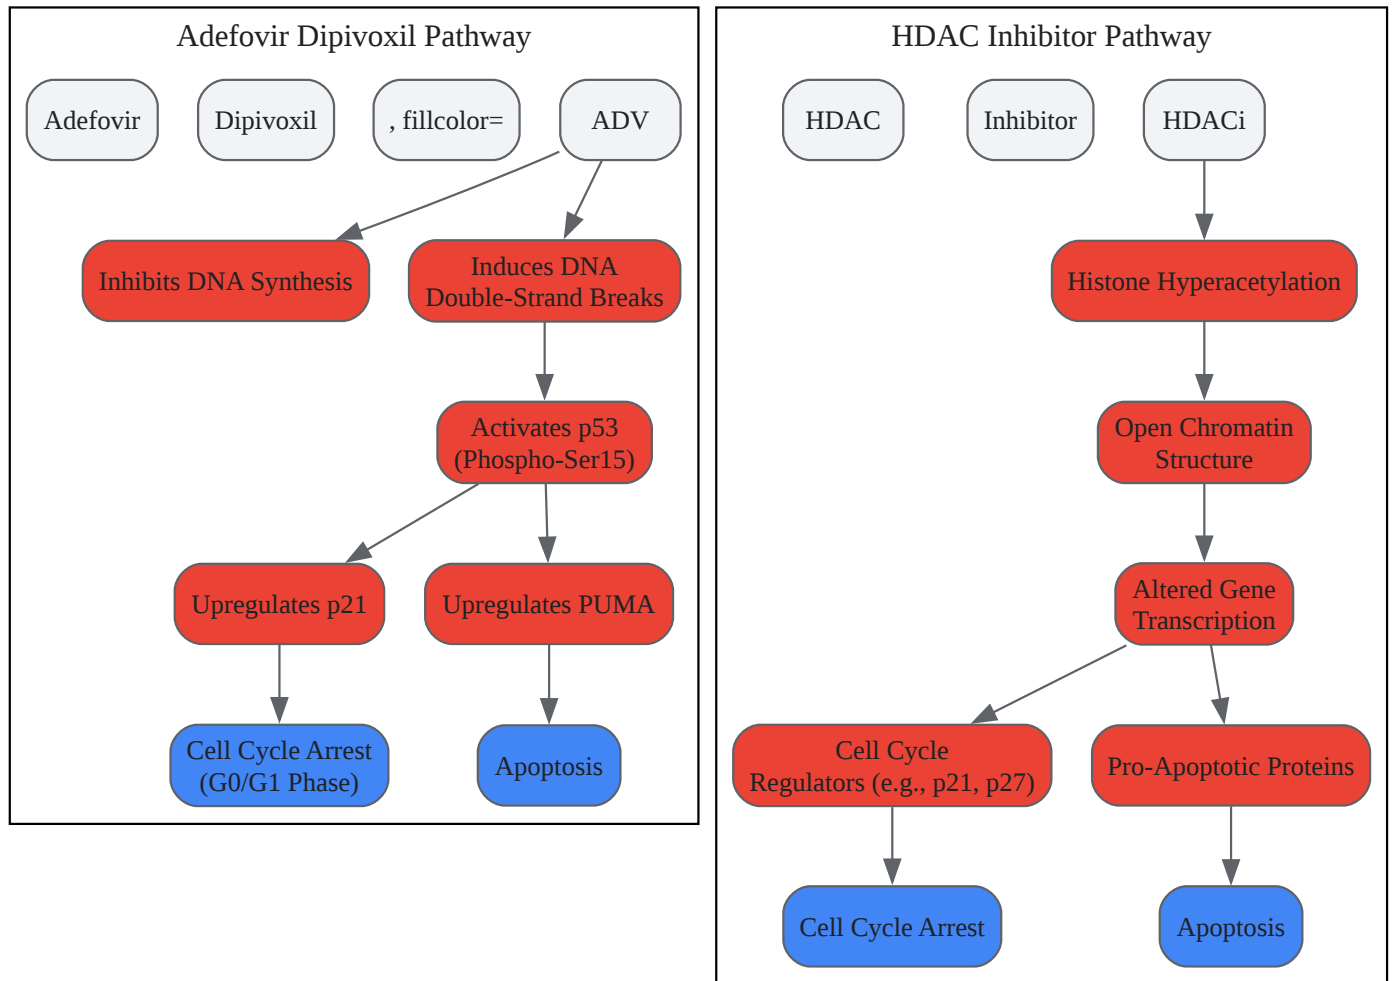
Adefovir Dipivoxil Pathway

Adefovir

Dipivoxil

, fillcolor=

ADV

Inhibits DNA Synthesis

Induces DNA Double-Strand Breaks

Activates p53 (Phospho-Ser15)

Upregulates p21

Upregulates PUMA

Cell Cycle Arrest (G0/G1 Phase)

Apoptosis

HDAC Inhibitor Pathway

HDAC

Inhibitor

HDACi

Histone Hyperacetylation

Open Chromatin Structure

Altered Gene Transcription

Cell Cycle Regulators (e.g., p21, p27)

Pro-Apoptotic Proteins

Cell Cycle Arrest

Apoptosis